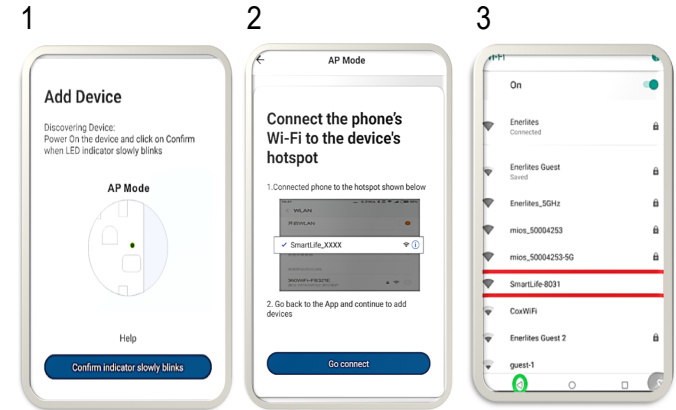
1

Add Device

Discovering Device:
Power On the device and click on Confirm when LED indicator slowly blinks

AP Mode

Help

Confirm indicator slowly blinks

2

AP Mode

Connect the phone's Wi-Fi to the device's hotspot

1.Connected phone to the hotspot shown below

WLAN

SmartLife_XXXX

2. Go back to the App and continue to add devices

Go connect

3

Wi-Fi

On

Enerlites
Connected

Enerlites Guest
Saved

Enerlites_5GHz

mios_50004253

mios_50004253-5G

SmartLife-8031

CoxWiFi

Enerlites Guest 2

guest-1